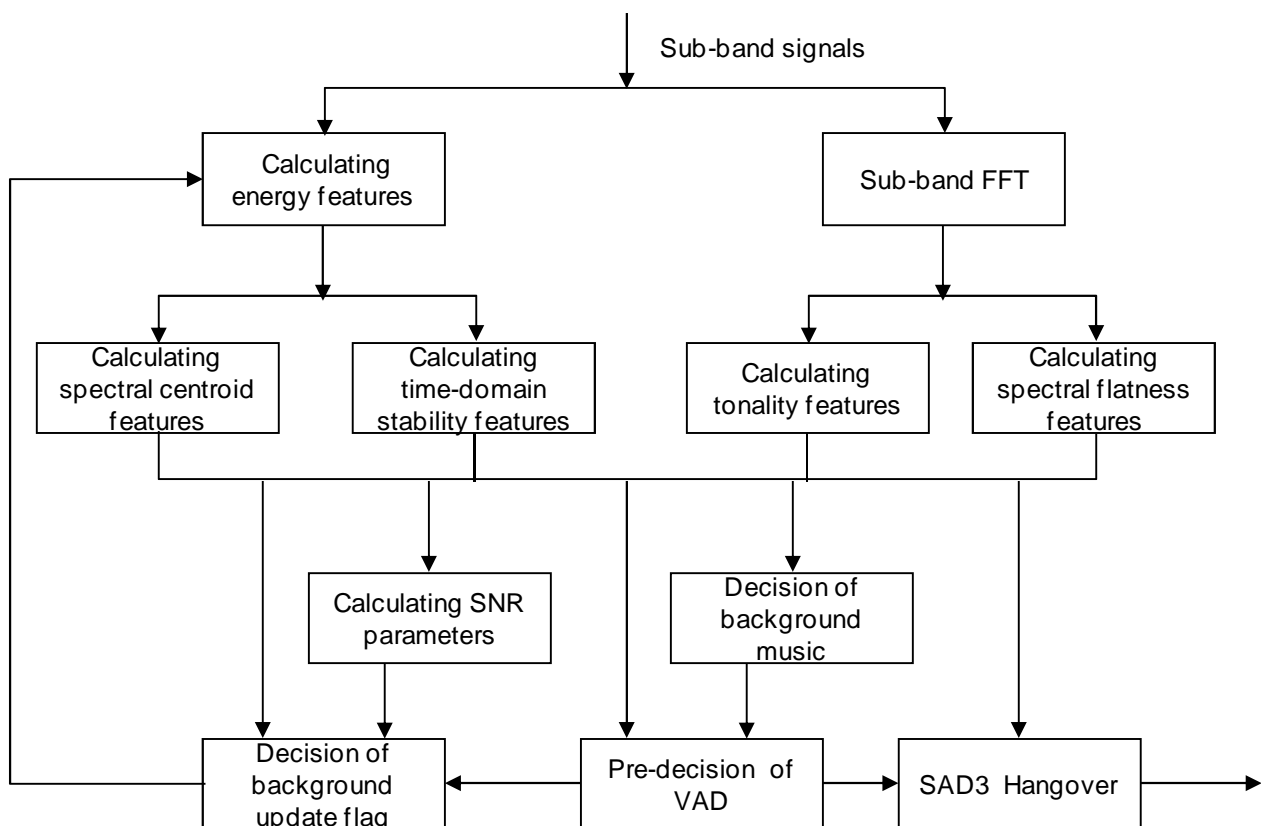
Sub-band signals

Calculating energy features

Sub-band FFT

Calculating spectral centroid features

Calculating time-domain stability features

Calculating tonality features

Calculating spectral flatness features

Calculating SNR parameters

Decision of background music

Decision of background update flag

Pre-decision of VAD

SAD3 Hangover